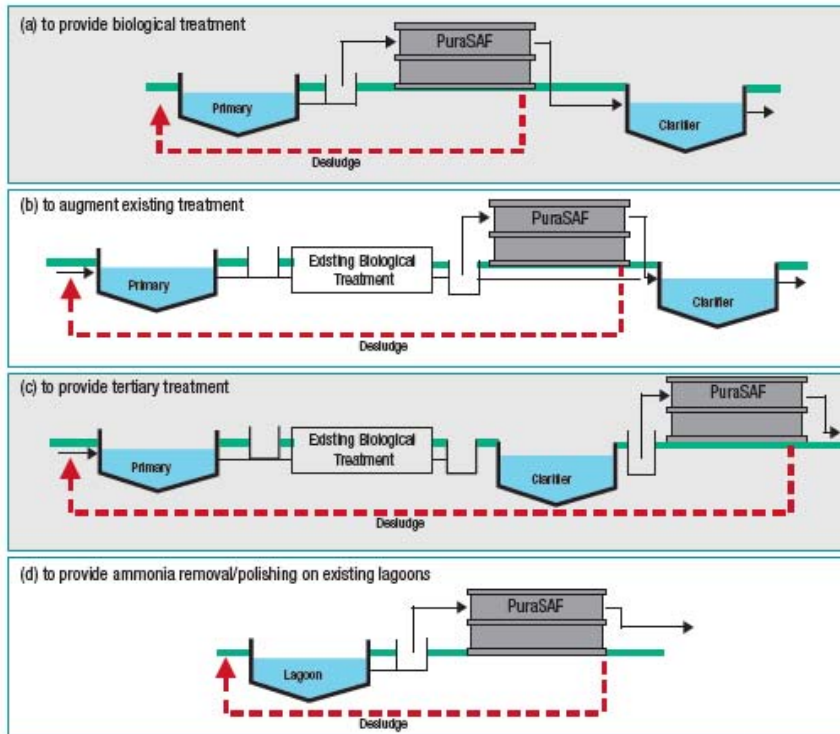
(a) to provide biological treatment

PuraSAF

Primary

Clarifier

Desludge

(b) to augment existing treatment

PuraSAF

Primary

Existing Biological Treatment

Clarifier

Desludge

(c) to provide tertiary treatment

PuraSAF

Primary

Existing Biological Treatment

Clarifier

Desludge

(d) to provide ammonia removal/polishing on existing lagoons

PuraSAF

Lagoon

Desludge